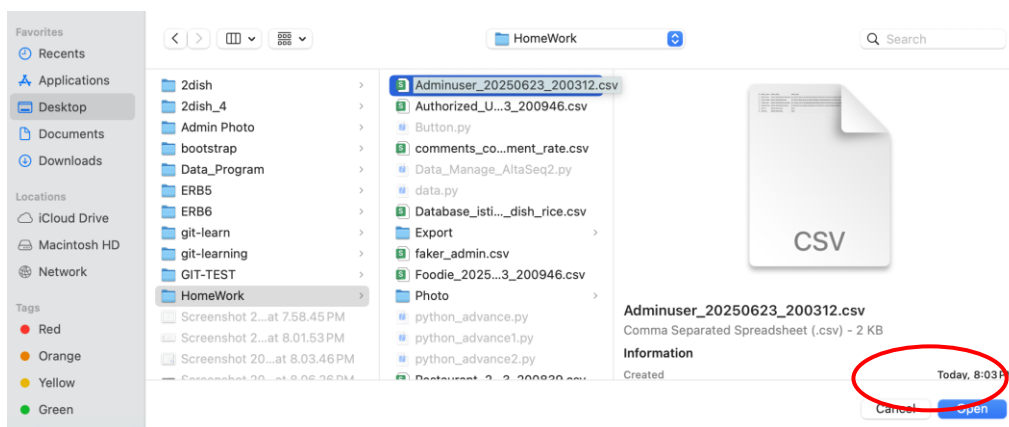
Favorites
Recents
Applications
Desktop
Documents
Downloads
Locations
iCloud Drive
Macintosh HD
Network
Tags
Red
Orange
Yellow
Green

HomeWork

Search

2dish
2dish_4
Admin Photo
bootstrap
Data_Program
ERB5
ERB6
git-learn
git-learning
GIT-TEST
HomeWork
Screenshot 2...at 7.58.45 PM
Screenshot 2...at 8.01.53 PM
Screenshot 20...at 8.03.46 PM
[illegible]

Adminuser_20250623_200312.csv
Authorized_U...3_200946.csv
Button.py
comments_co...ment_rate.csv
Data_Manage_AltaSeq2.py
data.py
Database_isti..._dish_rice.csv
Export
faker_admin.csv
Foodie_2025...3_200946.csv
Photo
python_advance.py
python_advance1.py
python_advance2.py
Restaurant_2...3_200839.csv

CSV

Adminuser_20250623_200312.csv
Comma Separated Spreadsheet (.csv) - 2 KB
Information
Created
Today, 8:03 PM

Cancel
Open